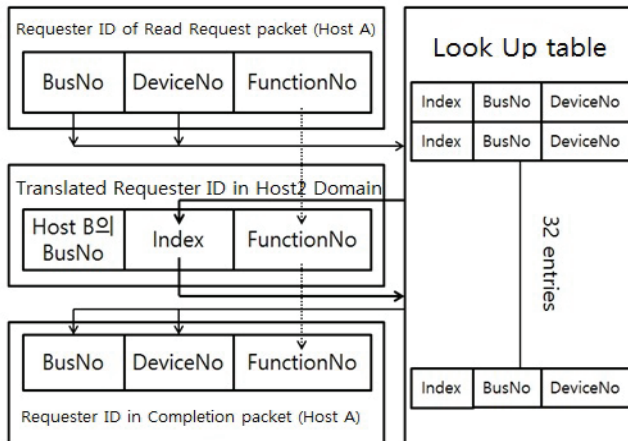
Requester ID of Read Request packet (Host A)

| BusNo | DeviceNo | FunctionNo |
|---|---|---|

Translated Requester ID in Host2 Domain

| Host B의 BusNo | Index | FunctionNo |
|---|---|---|

| BusNo | DeviceNo | FunctionNo |
|---|---|---|

Requester ID in Completion packet (Host A)

Look Up table

| Index | BusNo | DeviceNo |
|---|---|---|
| Index | BusNo | DeviceNo |
| Index | BusNo | DeviceNo |

32 entries